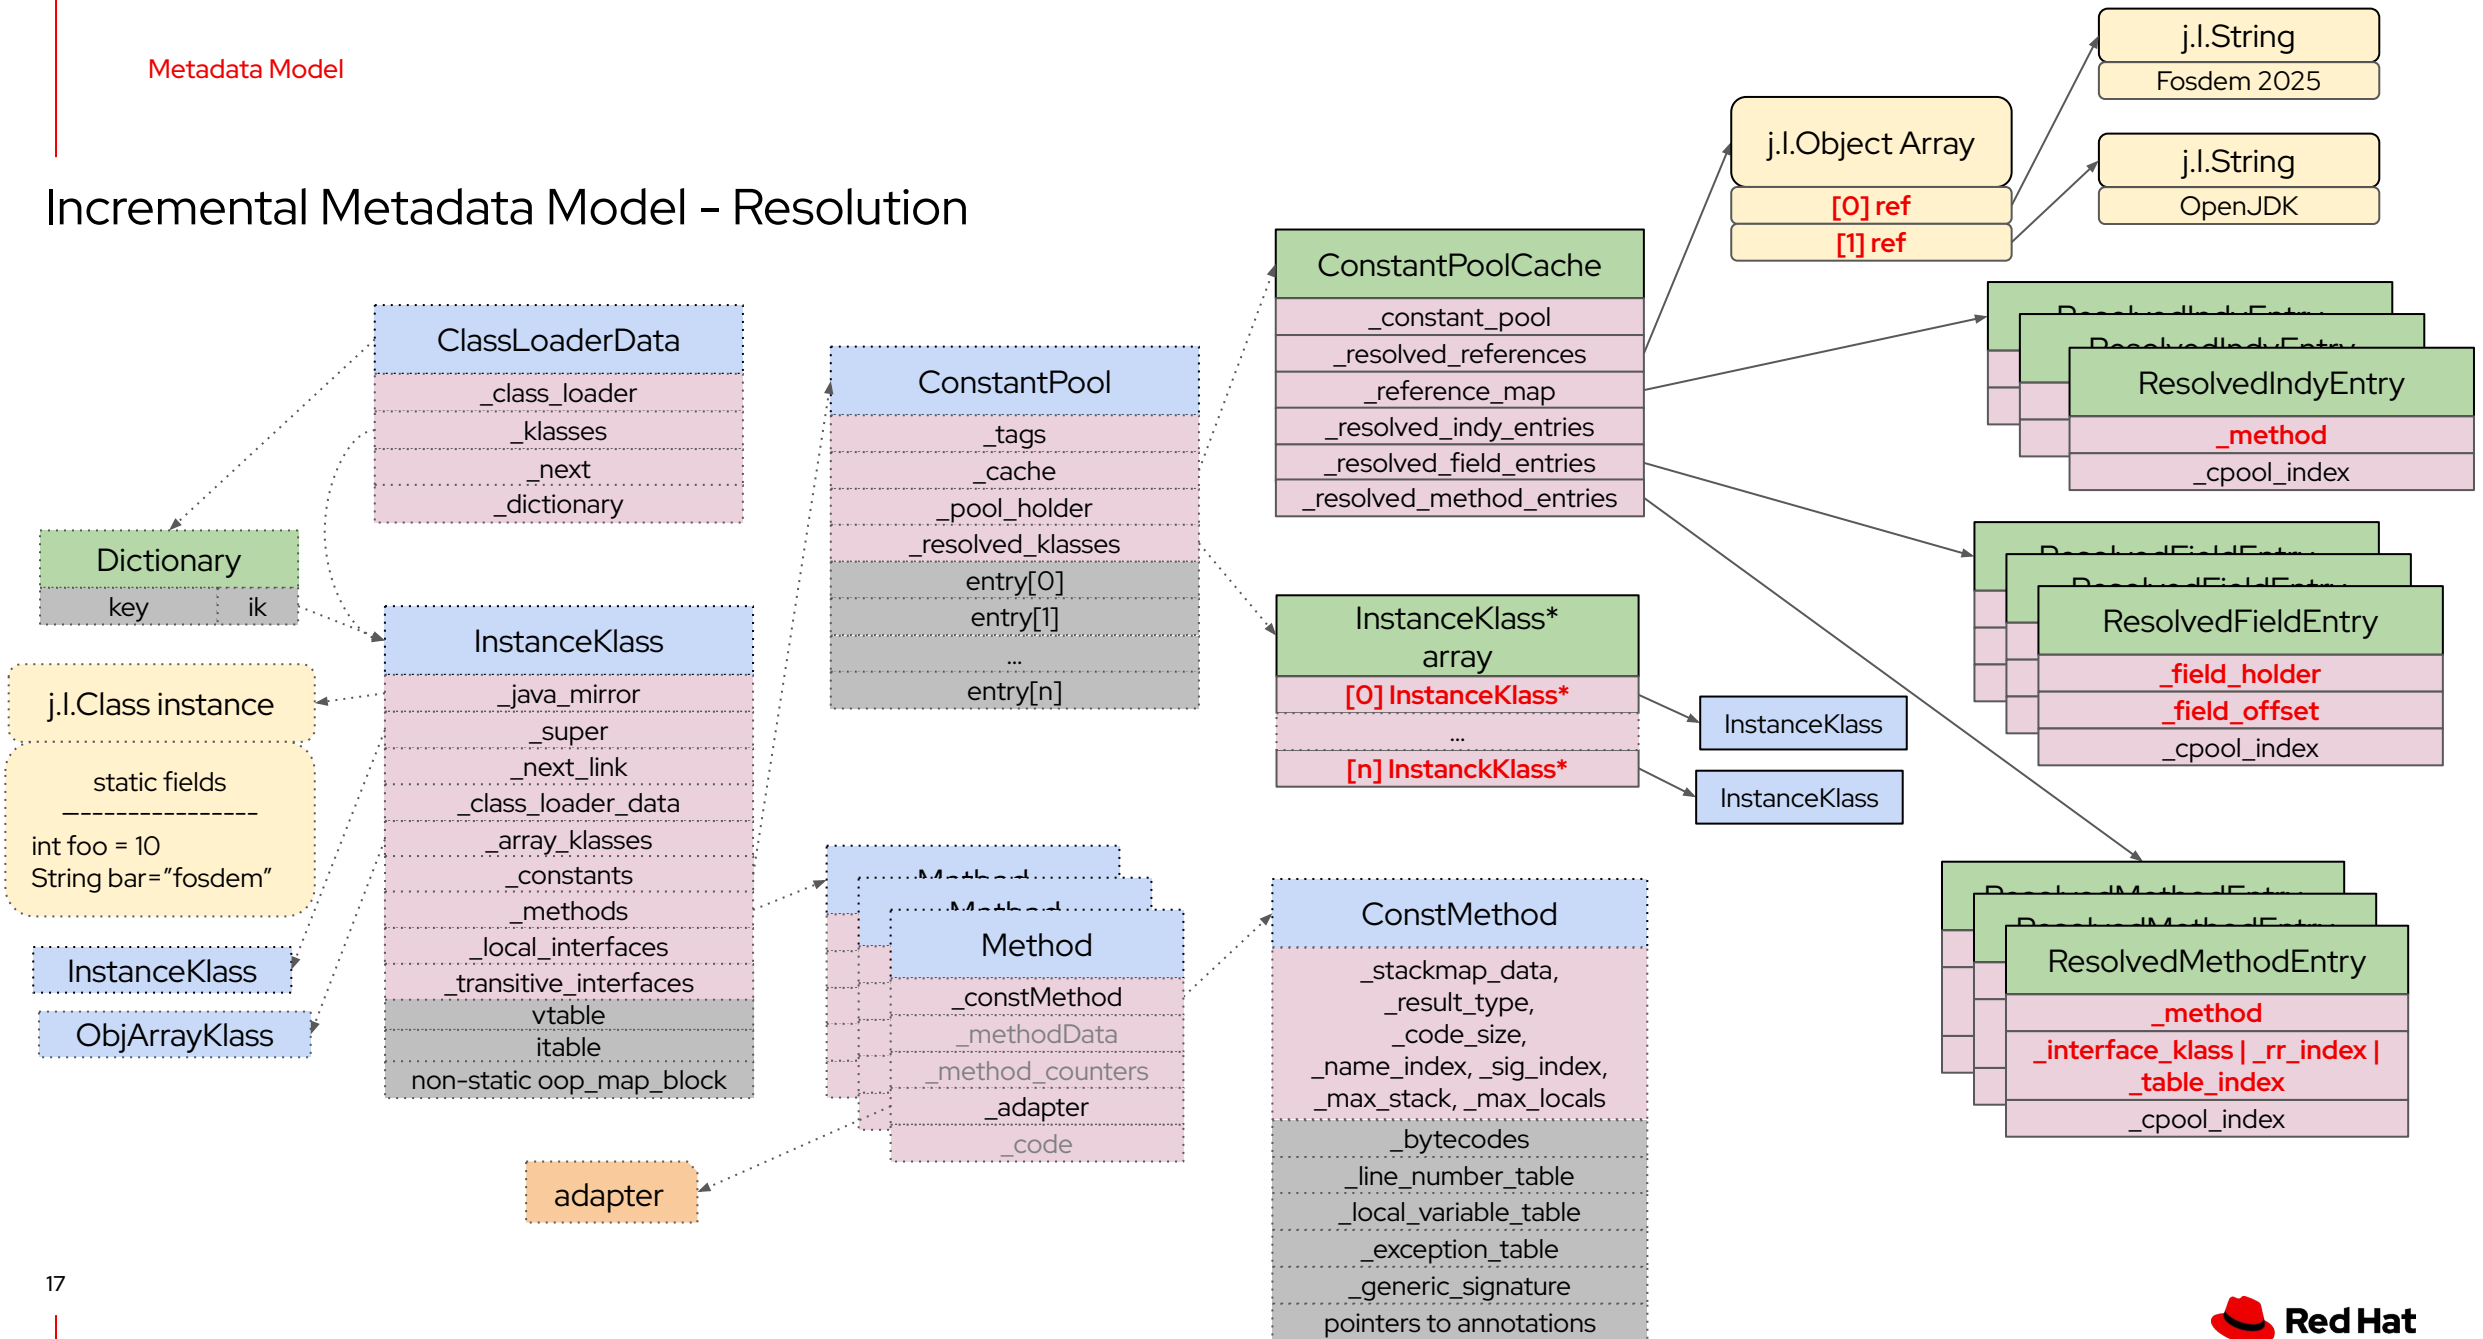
Metadata Model

Incremental Metadata Model - Resolution

ClassLoaderData
_class_loader
_klasses
_next
_dictionary

Dictionary
key | ik

j.l.Class instance

static fields
--------------------
int foo = 10
String bar="fosdem"

InstanceKlass

ObjArrayKlass

InstanceKlass
_java_mirror
_super
_next_link
_class_loader_data
_array_klasses
_constants
_methods
_local_interfaces
_transitive_interfaces
vtable
itable
non-static oop_map_block

ConstantPool
_tags
_cache
_pool_holder
_resolved_klasses
entry[0]
entry[1]
...
entry[n]

Method
_constMethod
_methodData
_method_counters
_adapter
_code

adapter

ConstantPoolCache
_constant_pool
_resolved_references
_reference_map
_resolved_indy_entries
_resolved_field_entries
_resolved_method_entries

InstanceKlass* array
[0] InstanceKlass*
...
[n] InstanckKlass*

InstanceKlass

InstanceKlass

ConstMethod
_stackmap_data,
_result_type,
_code_size,
_name_index, _sig_index,
_max_stack, _max_locals
_bytecodes
_line_number_table
_local_variable_table
_exception_table
_generic_signature
pointers to annotations

j.l.Object Array
[0] ref
[1] ref

j.l.String
Fosdem 2025

j.l.String
OpenJDK

ResolvedIndyEntry
_method
_cpool_index

ResolvedFieldEntry
_field_holder
_field_offset
_cpool_index

ResolvedMethodEntry
_method
_interface_klass | _rr_index | _table_index
_cpool_index

17

Red Hat